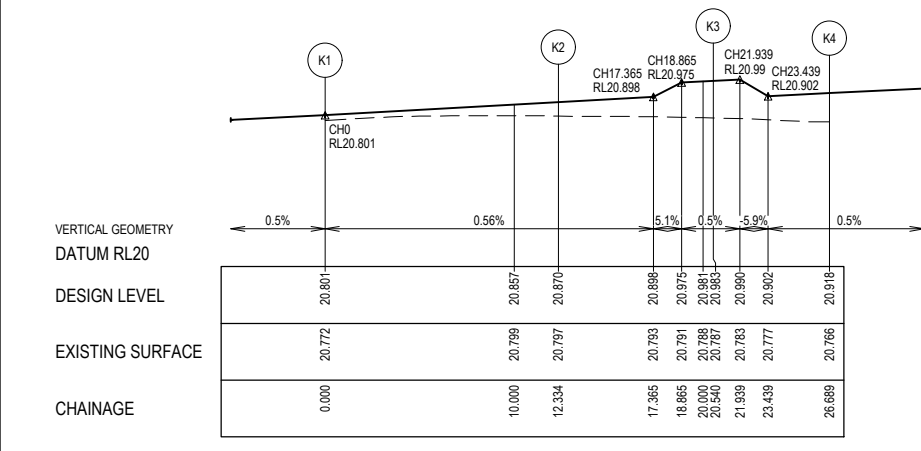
K1

K2

K3

K4

CH17.365
RL20.898

CH18.865
RL20.975

CH21.939
RL20.99

CH23.439
RL20.902

CH0
RL20.801

VERTICAL GEOMETRY

0.5%

0.56%

5.1%

0.5%

-5.9%

0.5%

DATUM RL20

| | | | | | | | | | | | |
|---|---|---|---|---|---|---|---|---|---|---|---|
| DESIGN LEVEL | 20.801 | 20.857 | 20.870 | 20.898 | 20.975 | 20.981 | 20.983 | 20.990 | 20.902 | 20.918 |
| EXISTING SURFACE | 20.772 | 20.799 | 20.797 | 20.793 | 20.791 | 20.788 | 20.787 | 20.783 | 20.777 | 20.766 |
| CHAINAGE | 0.000 | 10.000 | 12.334 | 17.365 | 18.865 | 20.000 | 20.540 | 21.939 | 23.439 | 26.689 |